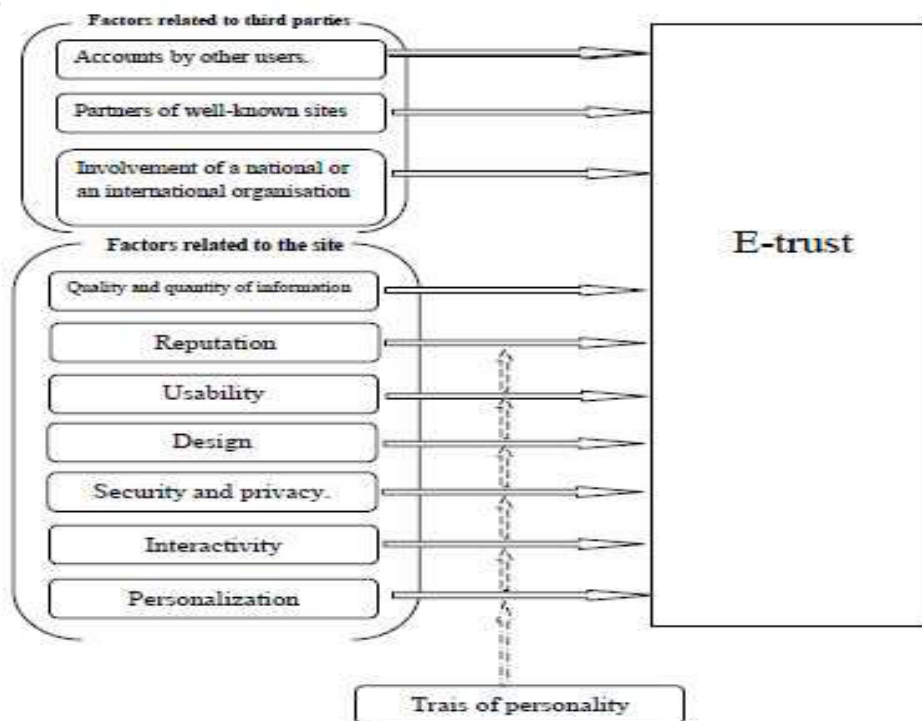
Factors related to third parties

Accounts by other users.

Partners of well-known sites

Involvement of a national or an international organisation

Factors related to the site

Quality and quantity of information

Reputation

Usability

Design

Security and privacy.

Interactivity

Personalization

E-trust

Trais of personality